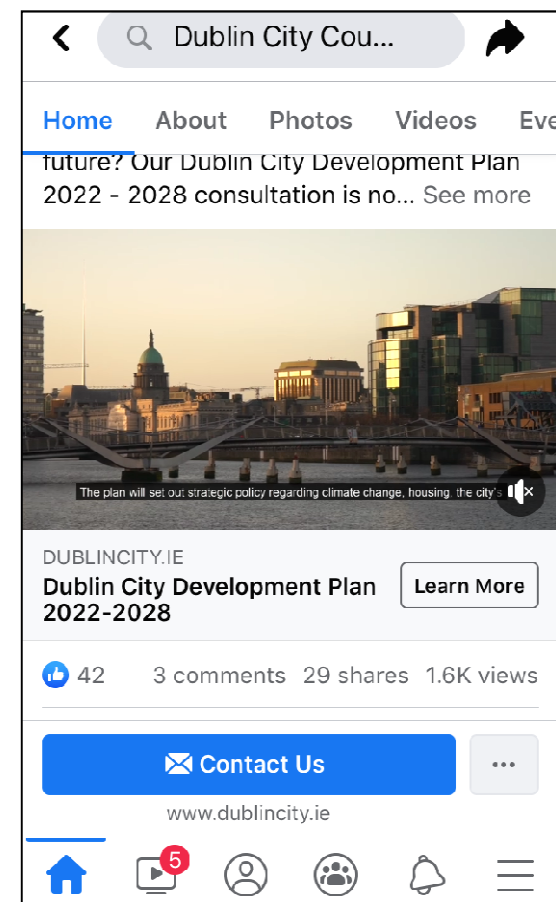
Dublin City Cou...

Home About Photos Videos Eve

future? Our Dublin City Development Plan 2022 - 2028 consultation is no... See more

The plan will set out strategic policy regarding climate change, housing, the city's

DUBLINCITY.IE
Dublin City Development Plan 2022-2028

Learn More

42 3 comments 29 shares 1.6K views

Contact Us

···

www.dublincity.ie

5